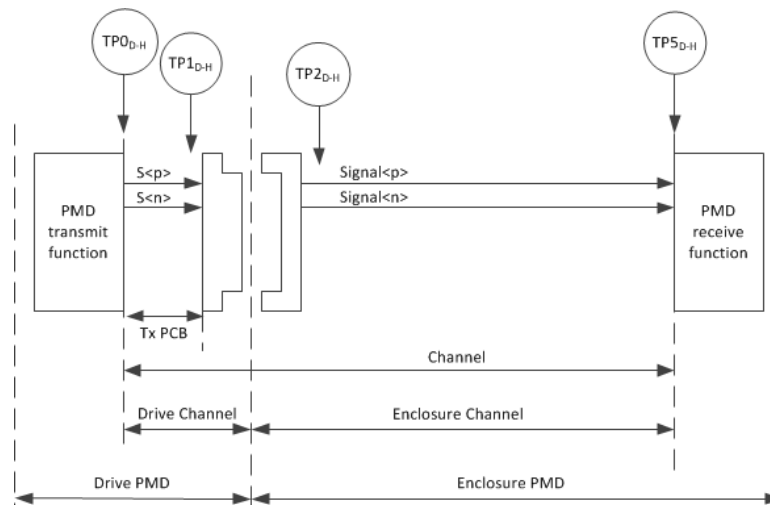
$TP0_{D\text{-}H}$

$TP1_{D\text{-}H}$

$TP2_{D\text{-}H}$

$TP5_{D\text{-}H}$

PMD transmit function

S<p>

S<n>

Signal<p>

Signal<n>

PMD receive function

Tx PCB

Channel

Drive Channel

Enclosure Channel

Drive PMD

Enclosure PMD